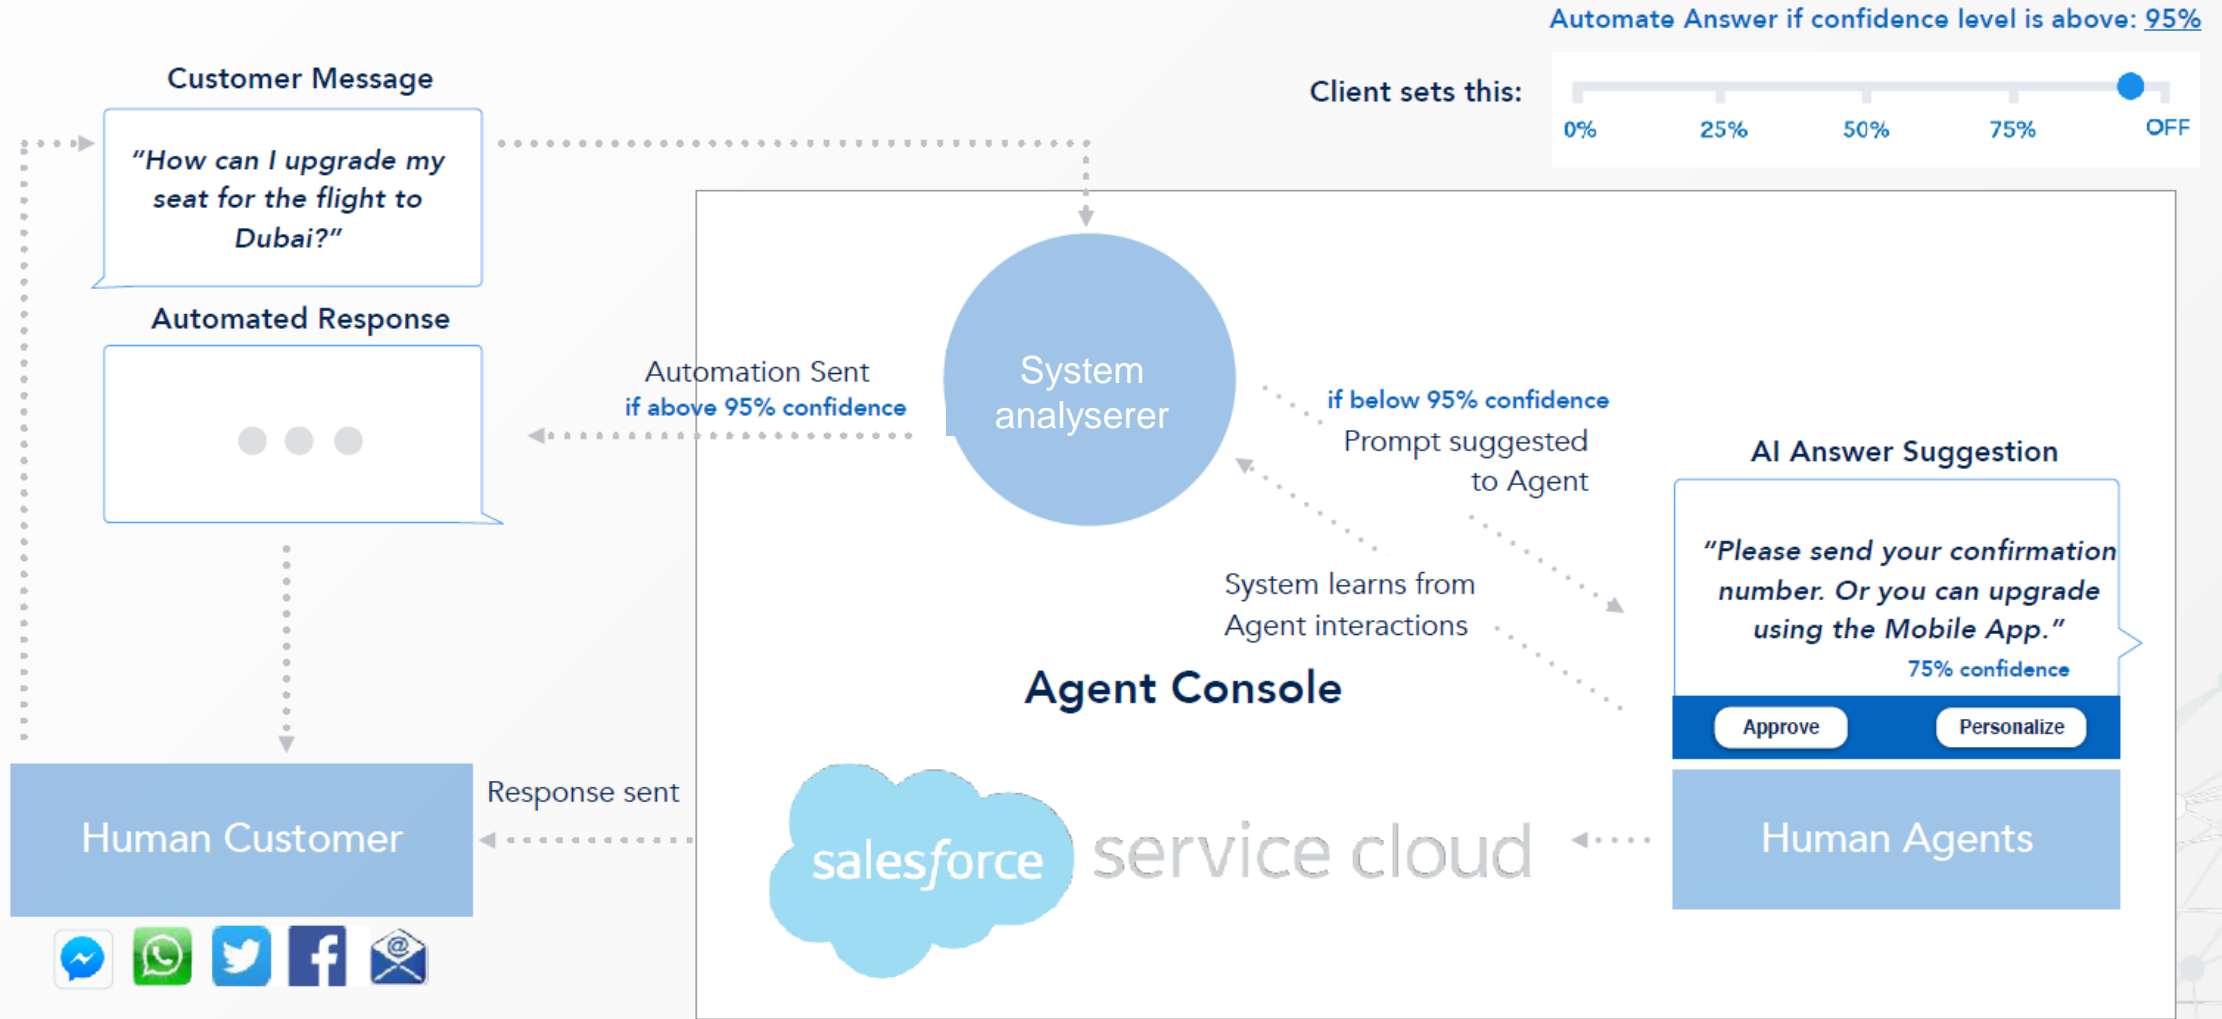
Automate Answer if confidence level is above: 95%

Client sets this:

0% 25% 50% 75% OFF

Customer Message

"How can I upgrade my seat for the flight to Dubai?"

Automated Response

Automation Sent
if above 95% confidence

System analyserer

if below 95% confidence
Prompt suggested to Agent

AI Answer Suggestion

"Please send your confirmation number. Or you can upgrade using the Mobile App."
75% confidence

Approve Personalize

System learns from Agent interactions

Agent Console

Human Customer

Response sent

salesforce service cloud

Human Agents